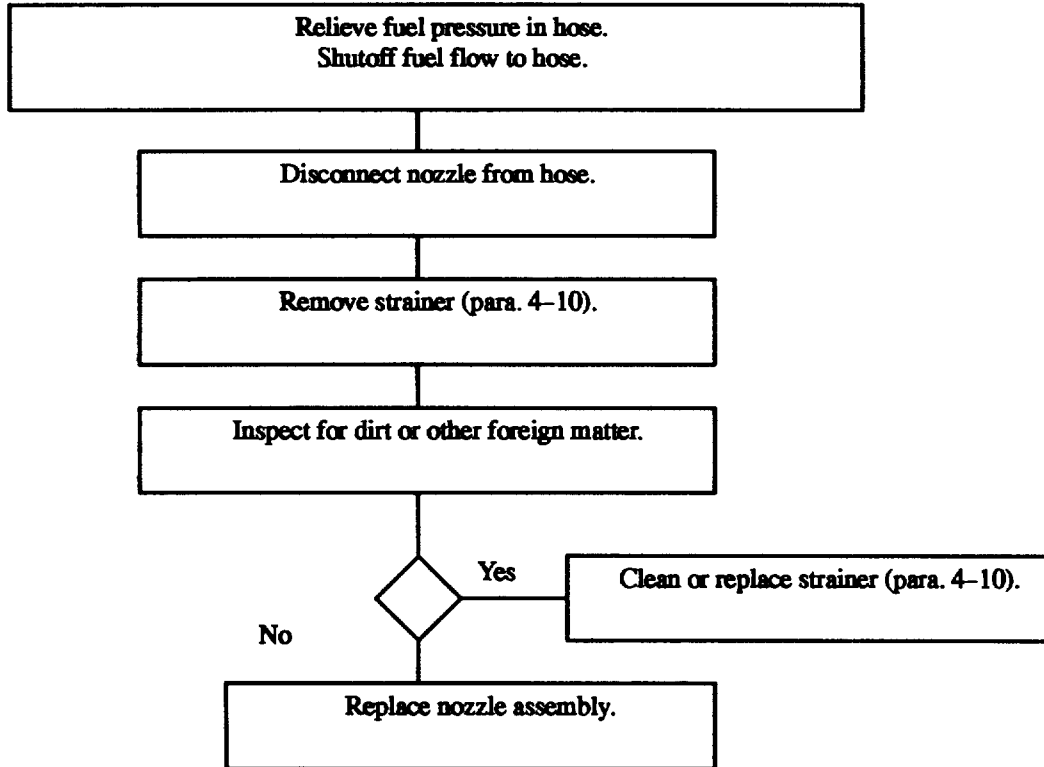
Relieve fuel pressure in hose.
Shutoff fuel flow to hose.

Disconnect nozzle from hose.

Remove strainer (para. 4–10).

Inspect for dirt or other foreign matter.

Yes

Clean or replace strainer (para. 4–10).

No

Replace nozzle assembly.